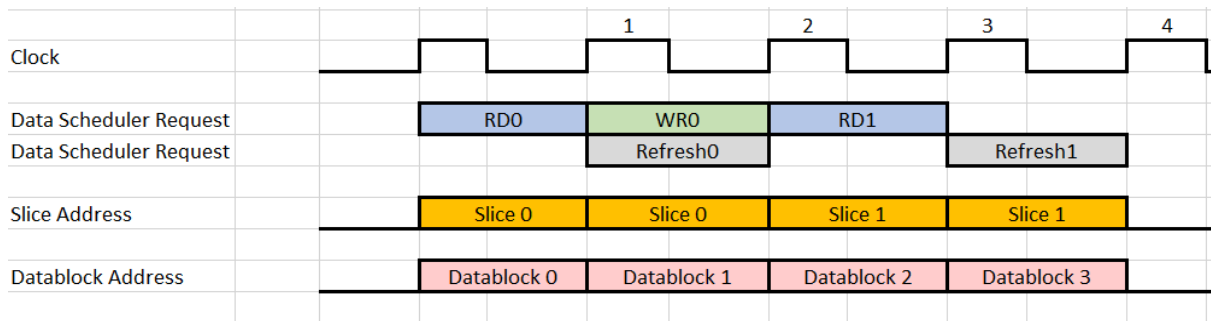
| | | 1 | 2 | 3 | 4 |
|---|---|---|---|---|---|
| Clock | | | | | |
| Data Scheduler Request | RD0 | WR0 | RD1 | | |
| Data Scheduler Request | | Refresh0 | | Refresh1 | |
| Slice Address | Slice 0 | Slice 0 | Slice 1 | Slice 1 | |
| Datablock Address | Datablock 0 | Datablock 1 | Datablock 2 | Datablock 3 | |